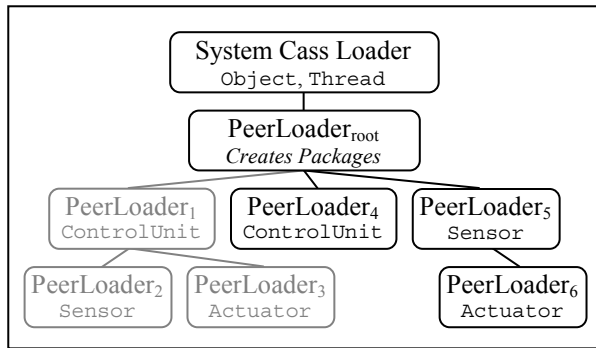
System Cass Loader
Object, Thread

PeerLoader$_{root}$
*Creates Packages*

PeerLoader$_1$
ControlUnit

PeerLoader$_4$
ControlUnit

PeerLoader$_5$
Sensor

PeerLoader$_2$
Sensor

PeerLoader$_3$
Actuator

PeerLoader$_6$
Actuator